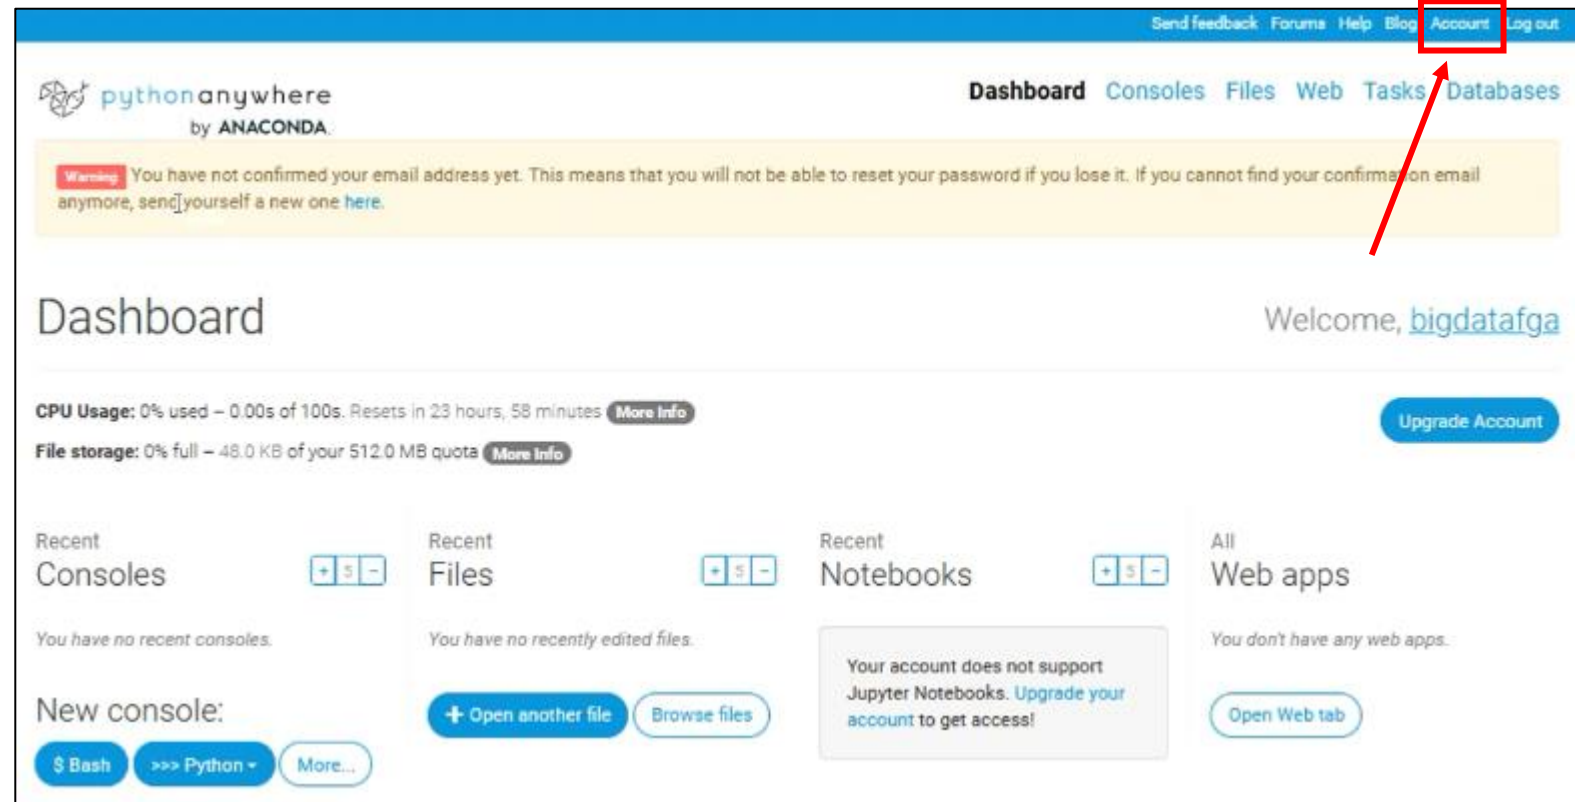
Send feedback Forums Help Blog Account Log out

pythonanywhere by ANACONDA.

Dashboard Consoles Files Web Tasks Databases

Warning You have not confirmed your email address yet. This means that you will not be able to reset your password if you lose it. If you cannot find your confirmation email anymore, send yourself a new one here.

Dashboard

Welcome, bigdatafga

CPU Usage: 0% used – 0.00s of 100s. Resets in 23 hours, 58 minutes More Info

File storage: 0% full – 48.0 KB of your 512.0 MB quota More Info

Upgrade Account

Recent
Consoles
+ 5 -

You have no recent consoles.

New console:

$ Bash >>> Python More...

Recent
Files
+ 5 -

You have no recently edited files.

+ Open another file Browse files

Recent
Notebooks
+ 5 -

Your account does not support Jupyter Notebooks. Upgrade your account to get access!

All
Web apps

You don't have any web apps.

Open Web tab